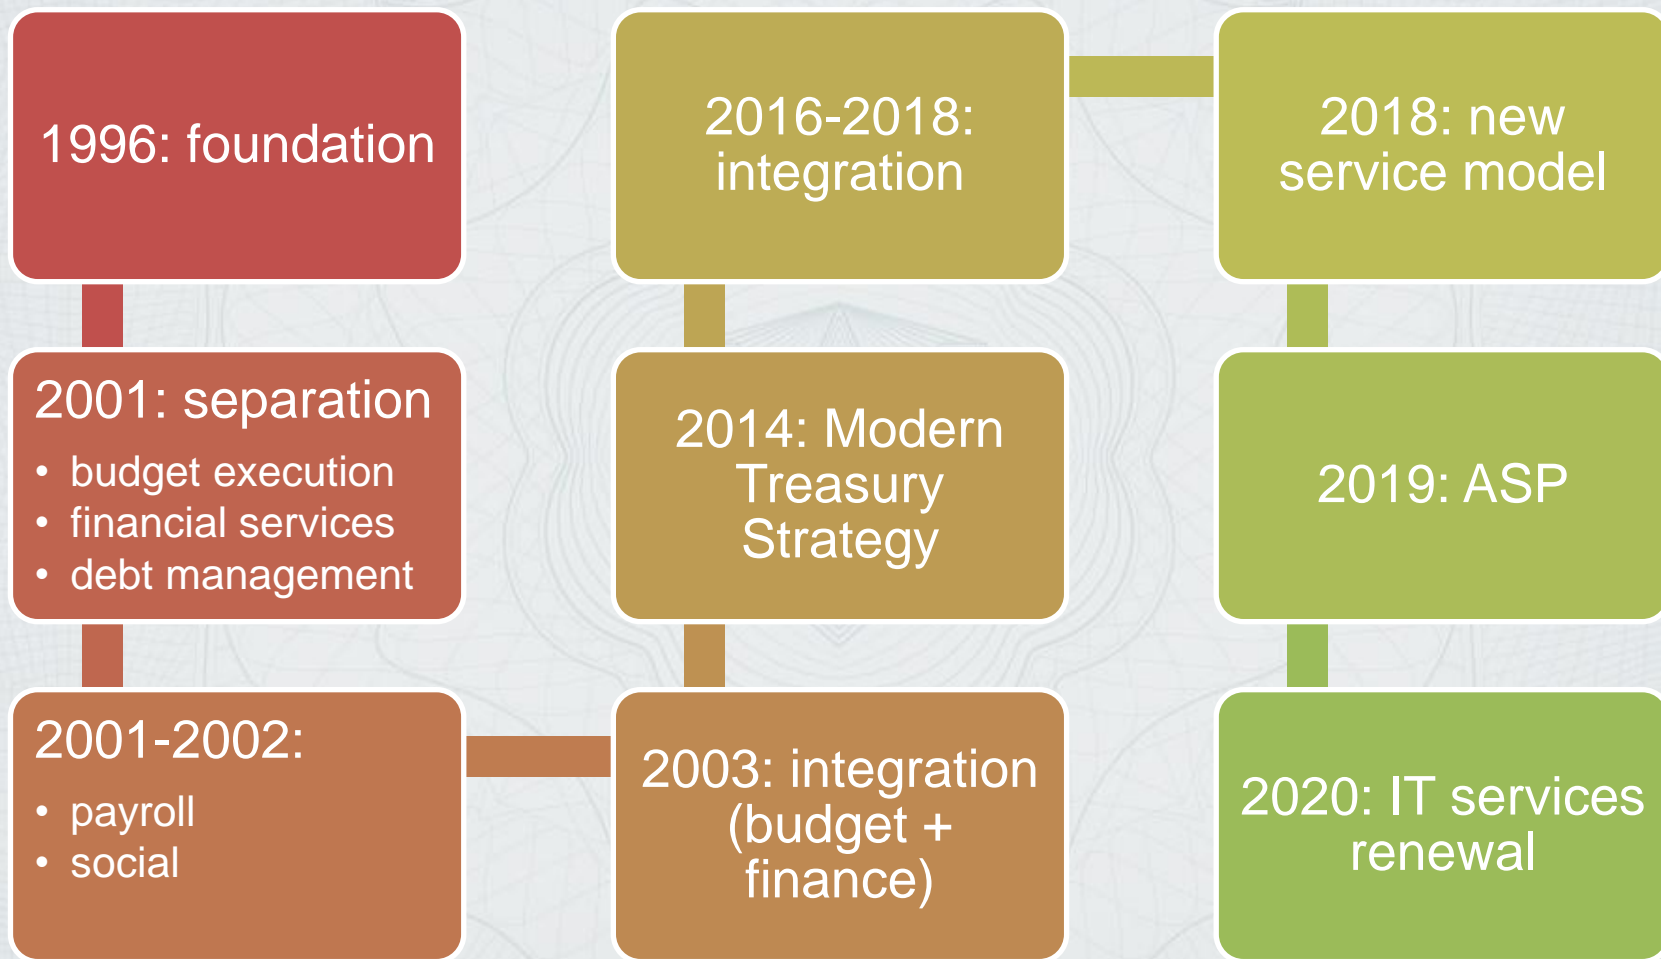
1996: foundation

2001: separation
• budget execution
• financial services
• debt management

2001-2002:
• payroll
• social

2003: integration (budget + finance)

2014: Modern Treasury Strategy

2016-2018: integration

2018: new service model

2019: ASP

2020: IT services renewal